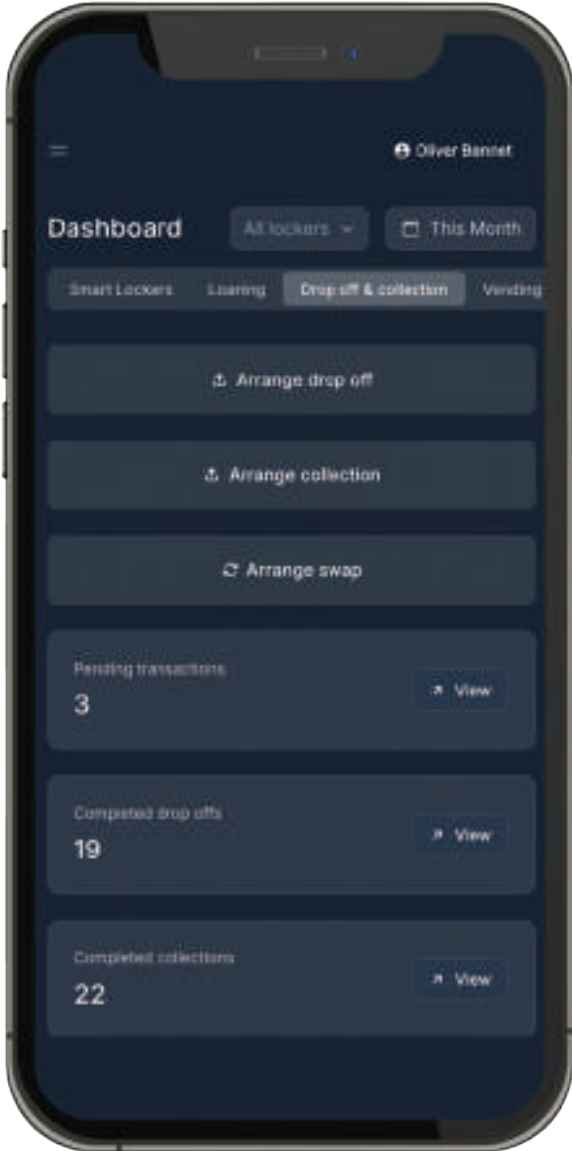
Oliver Bennet

Dashboard

All lockers

This Month

Smart Lockers Loaning Drop off & collection Vending

Arrange drop off

Arrange collection

Arrange swap

Pending transactions
3

View

Completed drop offs
19

View

Completed collections
22

View